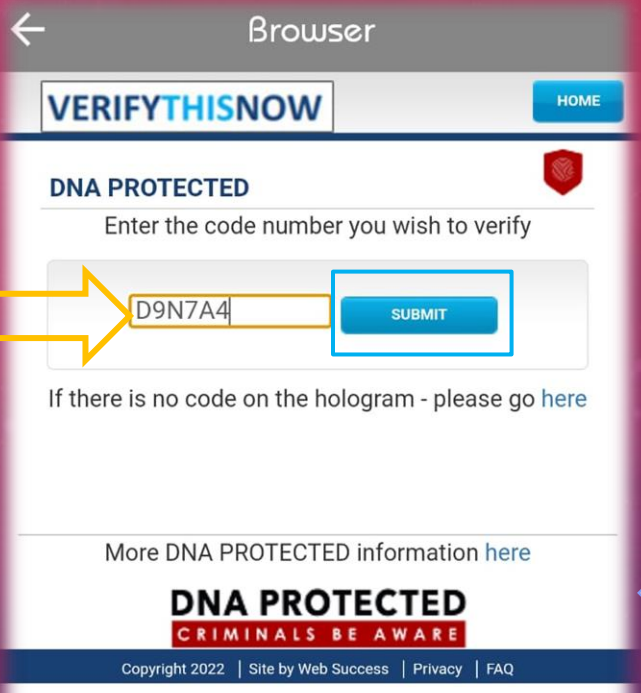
Browser

VERIFYTHISNOW

HOME

DNA PROTECTED

Enter the code number you wish to verify

D9N7A4

SUBMIT

If there is no code on the hologram - please go here

More DNA PROTECTED information here

DNA PROTECTED
CRIMINALS BE AWARE

Copyright 2022 | Site by Web Success | Privacy | FAQ